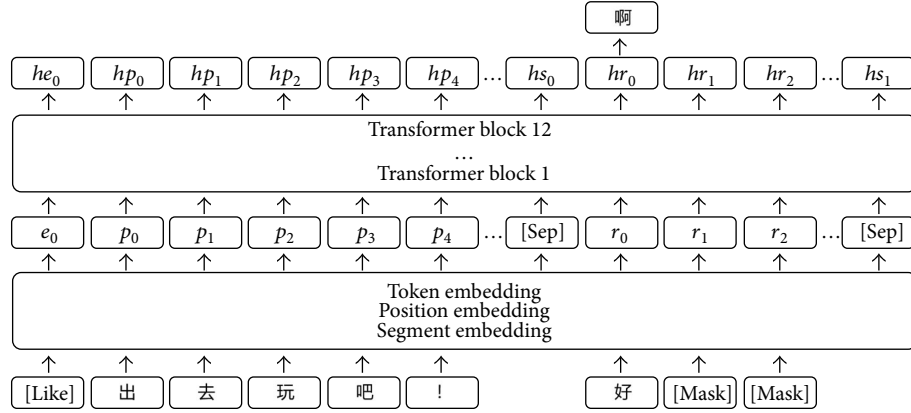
啊

$he_0$ $hp_0$ $hp_1$ $hp_2$ $hp_3$ $hp_4$ … $hs_0$ $hr_0$ $hr_1$ $hr_2$ … $hs_1$

Transformer block 12
…
Transformer block 1

$e_0$ $p_0$ $p_1$ $p_2$ $p_3$ $p_4$ … [Sep] $r_0$ $r_1$ $r_2$ … [Sep]

Token embedding
Position embedding
Segment embedding

[Like] 出 去 玩 吧 ! 好 [Mask] [Mask]